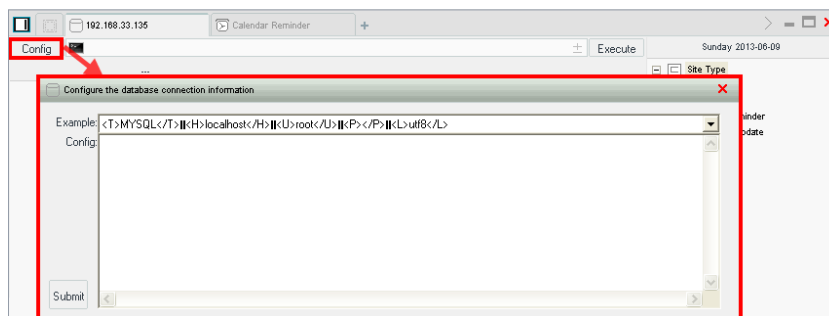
192.168.33.135

Calendar Reminder

+

Config

±

Execute

Sunday 2013-06-09

Site Type

...

Configure the database connection information

Example: <T>MYSQL</T>||<H>localhost</H>||<U>root</U>||<P></P>||<L>utf8</L>

Config:

ninder

odate

Submit